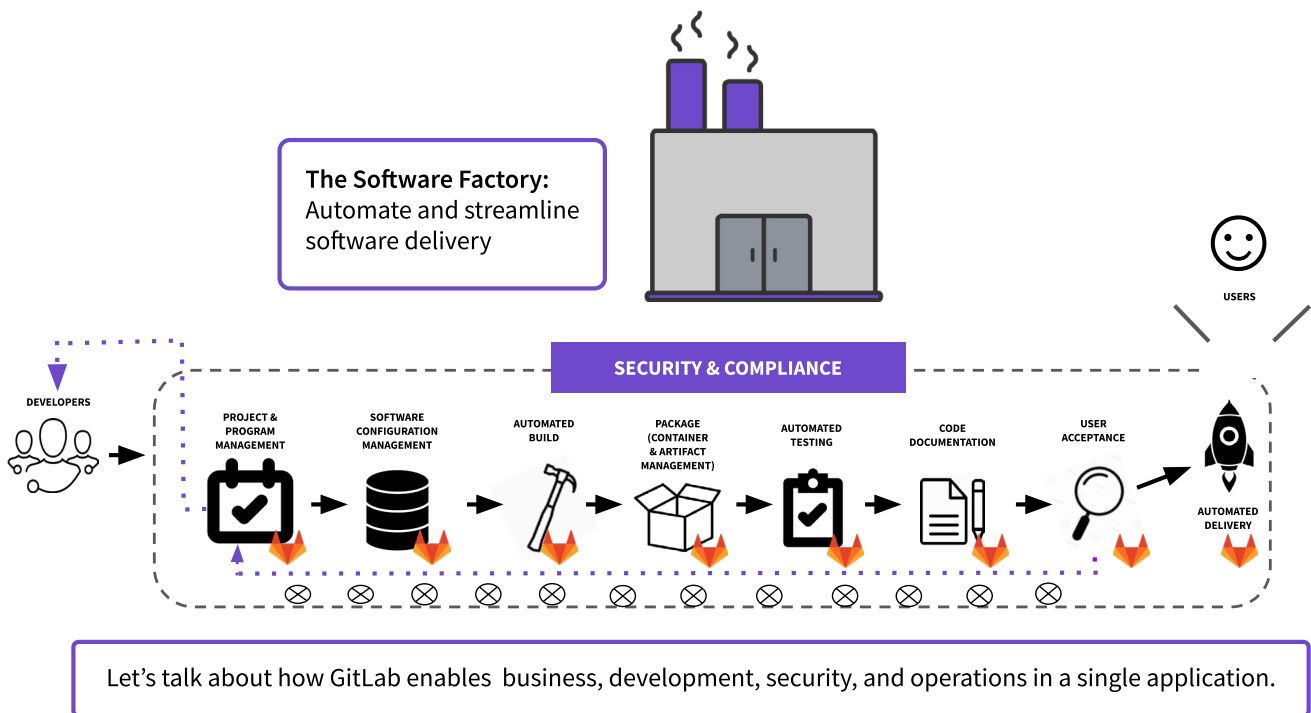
The Software Factory:
Automate and streamline software delivery

USERS

SECURITY & COMPLIANCE

DEVELOPERS

PROJECT & PROGRAM MANAGEMENT

SOFTWARE CONFIGURATION MANAGEMENT

AUTOMATED BUILD

PACKAGE (CONTAINER & ARTIFACT MANAGEMENT)

AUTOMATED TESTING

CODE DOCUMENTATION

USER ACCEPTANCE

AUTOMATED DELIVERY

Let’s talk about how GitLab enables business, development, security, and operations in a single application.